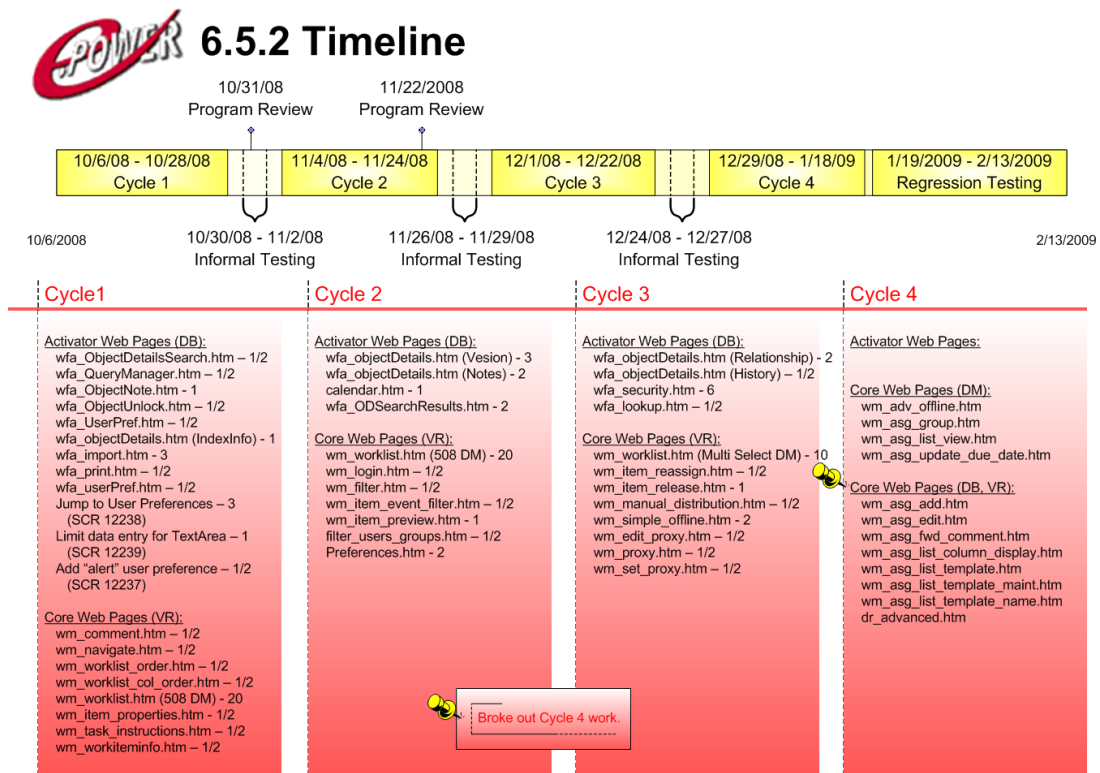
ePOWER 6.5.2 Timeline

10/31/08
Program Review

11/22/2008
Program Review

10/6/08 - 10/28/08
Cycle 1

11/4/08 - 11/24/08
Cycle 2

12/1/08 - 12/22/08
Cycle 3

12/29/08 - 1/18/09
Cycle 4

1/19/2009 - 2/13/2009
Regression Testing

10/6/2008

10/30/08 - 11/2/08
Informal Testing

11/26/08 - 11/29/08
Informal Testing

12/24/08 - 12/27/08
Informal Testing

2/13/2009

Cycle1

Activator Web Pages (DB):
wfa_ObjectDetailsSearch.htm – 1/2
wfa_QueryManager.htm – 1/2
wfa_ObjectNote.htm - 1
wfa_ObjectUnlock.htm – 1/2
wfa_UserPref.htm – 1/2
wfa_objectDetails.htm (IndexInfo) - 1
wfa_import.htm - 3
wfa_print.htm – 1/2
wfa_userPref.htm – 1/2
Jump to User Preferences – 3 (SCR 12238)
Limit data entry for TextArea – 1 (SCR 12239)
Add "alert" user preference – 1/2 (SCR 12237)

Core Web Pages (VR):
wm_comment.htm – 1/2
wm_navigate.htm – 1/2
wm_worklist_order.htm – 1/2
wm_worklist_col_order.htm – 1/2
wm_worklist.htm (508 DM) - 20
wm_item_properties.htm - 1/2
wm_task_instructions.htm – 1/2
wm_workiteminfo.htm – 1/2

Cycle 2

Activator Web Pages (DB):
wfa_objectDetails.htm (Vesion) - 3
wfa_objectDetails.htm (Notes) - 2
calendar.htm - 1
wfa_ODSearchResults.htm - 2

Core Web Pages (VR):
wm_worklist.htm (508 DM) - 20
wm_login.htm – 1/2
wm_filter.htm – 1/2
wm_item_event_filter.htm – 1/2
wm_item_preview.htm - 1
filter_users_groups.htm – 1/2
Preferences.htm - 2

Broke out Cycle 4 work.

Cycle 3

Activator Web Pages (DB):
wfa_objectDetails.htm (Relationship) - 2
wfa_objectDetails.htm (History) – 1/2
wfa_security.htm - 6
wfa_lookup.htm – 1/2

Core Web Pages (VR):
wm_worklist.htm (Multi Select DM) - 10
wm_item_reassign.htm – 1/2
wm_item_release.htm - 1
wm_manual_distribution.htm – 1/2
wm_simple_offline.htm - 2
wm_edit_proxy.htm – 1/2
wm_proxy.htm – 1/2
wm_set_proxy.htm – 1/2

Cycle 4

Activator Web Pages:

Core Web Pages (DM):
wm_adv_offline.htm
wm_asg_group.htm
wm_asg_list_view.htm
wm_asg_update_due_date.htm

Core Web Pages (DB, VR):
wm_asg_add.htm
wm_asg_edit.htm
wm_asg_fwd_comment.htm
wm_asg_list_column_display.htm
wm_asg_list_template.htm
wm_asg_list_template_maint.htm
wm_asg_list_template_name.htm
dr_advanced.htm